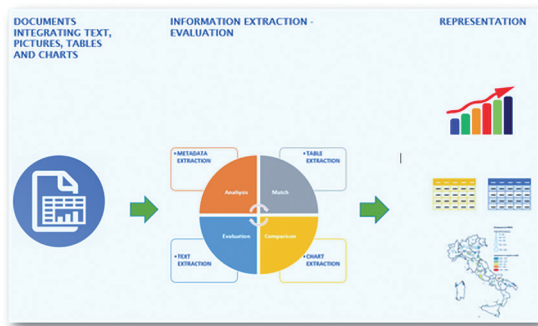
DOCUMENTS INTEGRATING TEXT, PICTURES, TABLES AND CHARTS

INFORMATION EXTRACTION - EVALUATION

REPRESENTATION

METADATA EXTRACTION

TABLE EXTRACTION

Analysis

Match

Evaluation

Comparison

TEXT EXTRACTION

CHART EXTRACTION